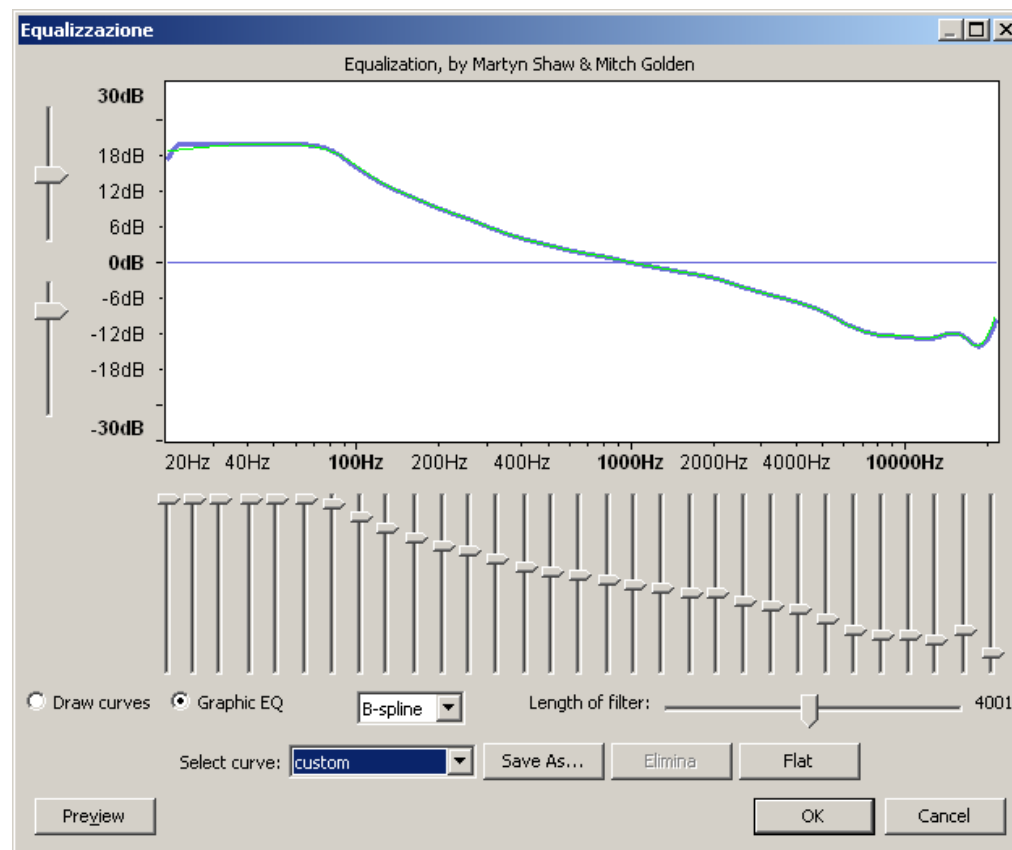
Equalizzazione

Equalization, by Martyn Shaw & Mitch Golden

30dB
18dB
12dB
6dB
0dB
-6dB
-12dB
-18dB
-30dB

20Hz 40Hz 100Hz 200Hz 400Hz 1000Hz 2000Hz 4000Hz 10000Hz

Draw curves
Graphic EQ
B-spline
Length of filter:
4001

Select curve: custom
Save As...
Elimina
Flat

Preview
OK
Cancel